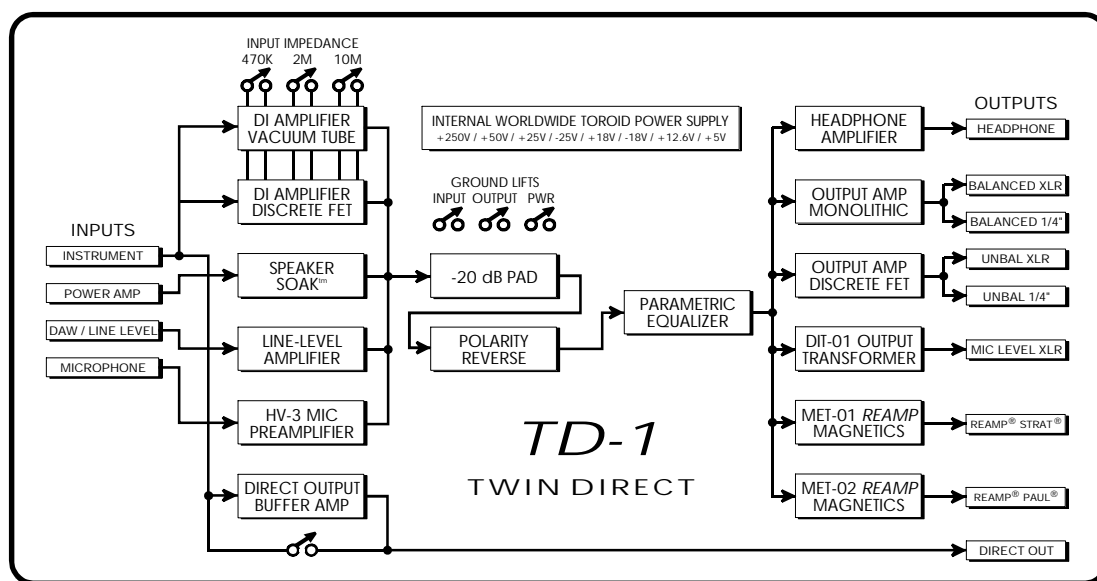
INPUT IMPEDANCE
470K 2M 10M

DI AMPLIFIER
VACUUM TUBE

DI AMPLIFIER
DISCRETE FET

INTERNAL WORLDWIDE TOROID POWER SUPPLY
+250V / +50V / +25V / -25V / +18V / -18V / +12.6V / +5V

GROUND LIFTS
INPUT OUTPUT PWR

INPUTS

INSTRUMENT

POWER AMP

DAW / LINE LEVEL

MICROPHONE

SPEAKER
SOAK™

LINE-LEVEL
AMPLIFIER

HV-3 MIC
PREAMPLIFIER

DIRECT OUTPUT
BUFFER AMP

-20 dB PAD

POLARITY
REVERSE

PARAMETRIC
EQUALIZER

TD-1
TWIN DIRECT

OUTPUTS

HEADPHONE
AMPLIFIER

HEADPHONE

OUTPUT AMP
MONOLITHIC

BALANCED XLR

BALANCED 1/4"

OUTPUT AMP
DISCRETE FET

UNBAL XLR

UNBAL 1/4"

DIT-01 OUTPUT
TRANSFORMER

MIC LEVEL XLR

MET-01 REAMP
MAGNETICS

REAMP® STRAT®

MET-02 REAMP
MAGNETICS

REAMP® PAUL®

DIRECT OUT